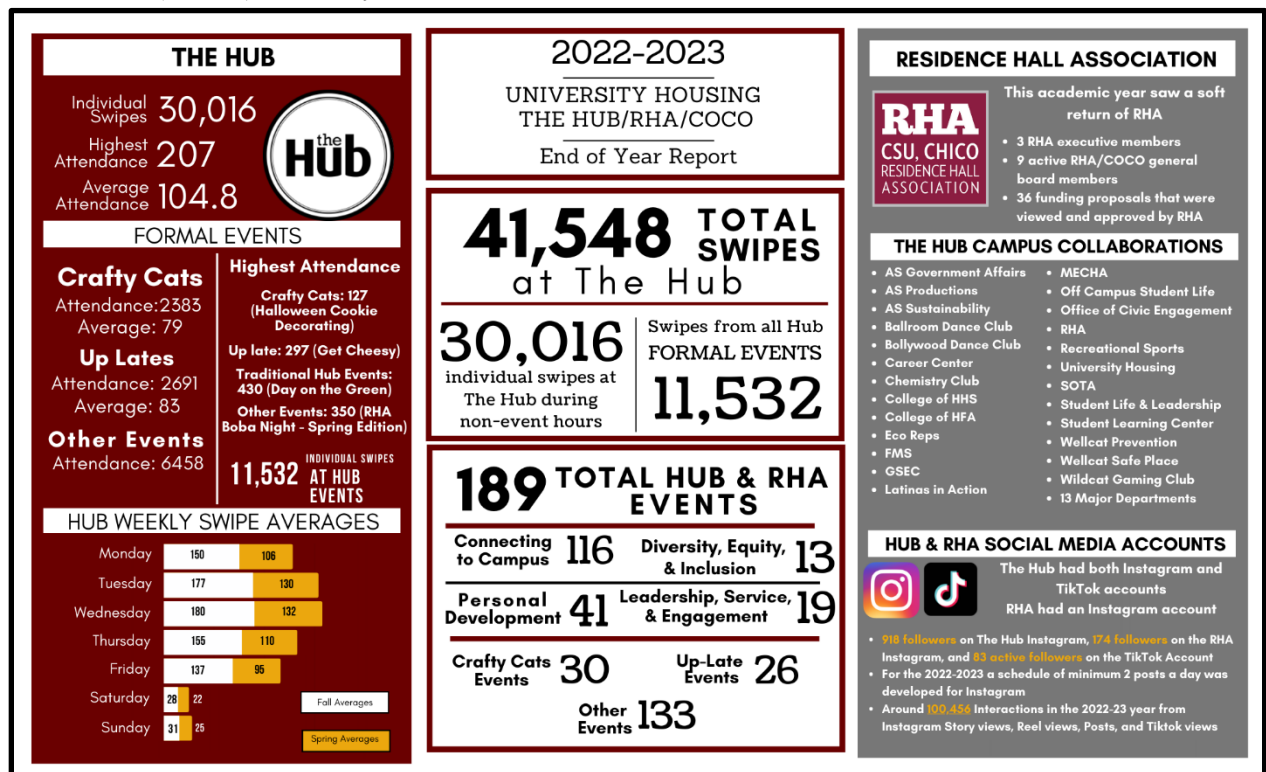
THE HUB

Individual Swipes 30,016
Highest Attendance 207
Average Attendance 104.8

the Hub

FORMAL EVENTS

Crafty Cats
Attendance:2383
Average: 79

Up Lates
Attendance: 2691
Average: 83

Other Events
Attendance: 6458

Highest Attendance

Crafty Cats: 127 (Halloween Cookie Decorating)

Up late: 297 (Get Cheesy)

Traditional Hub Events: 430 (Day on the Green)

Other Events: 350 (RHA Boba Night - Spring Edition)

11,532 INDIVIDUAL SWIPES AT HUB EVENTS

HUB WEEKLY SWIPE AVERAGES

| | Fall | Spring |
|---|---|---|
| Monday | 150 | 106 |
| Tuesday | 177 | 130 |
| Wednesday | 180 | 132 |
| Thursday | 155 | 110 |
| Friday | 137 | 95 |
| Saturday | 28 | 22 |
| Sunday | 31 | 25 |

Fall Averages
Spring Averages

2022-2023
UNIVERSITY HOUSING
THE HUB/RHA/COCO
End of Year Report

41,548 TOTAL SWIPES at The Hub

30,016 individual swipes at The Hub during non-event hours

Swipes from all Hub FORMAL EVENTS 11,532

189 TOTAL HUB & RHA EVENTS

Connecting to Campus 116
Diversity, Equity, & Inclusion 13
Personal Development 41
Leadership, Service, & Engagement 19
Crafty Cats Events 30
Up-Late Events 26
Other Events 133

RESIDENCE HALL ASSOCIATION

RHA CSU, CHICO RESIDENCE HALL ASSOCIATION

This academic year saw a soft return of RHA

• 3 RHA executive members
• 9 active RHA/COCO general board members
• 36 funding proposals that were viewed and approved by RHA

THE HUB CAMPUS COLLABORATIONS

• AS Government Affairs
• AS Productions
• AS Sustainability
• Ballroom Dance Club
• Bollywood Dance Club
• Career Center
• Chemistry Club
• College of HHS
• College of HFA
• Eco Reps
• FMS
• GSEC
• Latinas in Action
• MECHA
• Off Campus Student Life
• Office of Civic Engagement
• RHA
• Recreational Sports
• University Housing
• SOTA
• Student Life & Leadership
• Student Learning Center
• Wellcat Prevention
• Wellcat Safe Place
• Wildcat Gaming Club
• 13 Major Departments

HUB & RHA SOCIAL MEDIA ACCOUNTS

The Hub had both Instagram and TikTok accounts
RHA had an Instagram account

• 918 followers on The Hub Instagram, 174 followers on the RHA Instagram, and 83 active followers on the TikTok Account
• For the 2022-2023 a schedule of minimum 2 posts a day was developed for Instagram
• Around 100,456 Interactions in the 2022-23 year from Instagram Story views, Reel views, Posts, and Tiktok views